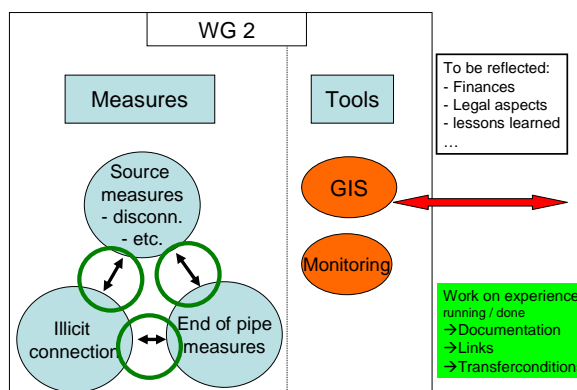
WG 2

Measures

Tools

To be reflected:
- Finances
- Legal aspects
- lessons learned
…

Source measures
- disconn.
- etc.

GIS

Monitoring

Illicit connection

End of pipe measures

Work on experience
running / done
→Documentation
→Links
→Transfercondition